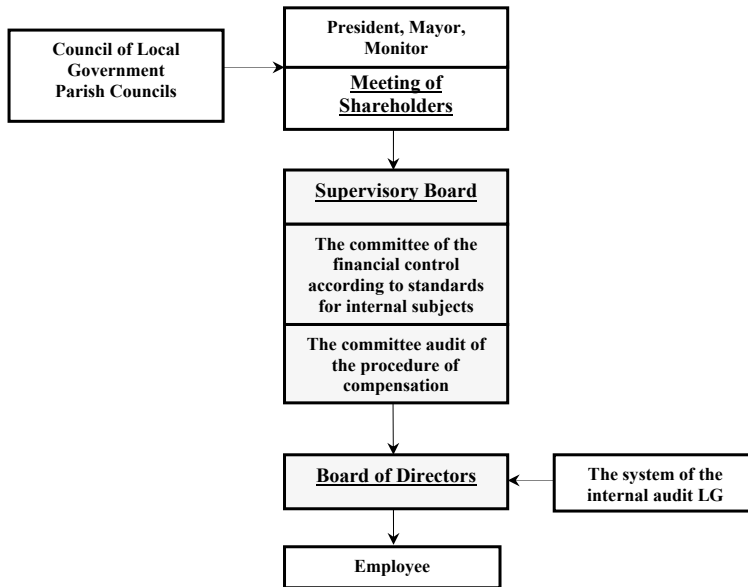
President, Mayor, Monitor

Meeting of Shareholders

Council of Local Government Parish Councils

Supervisory Board

The committee of the financial control according to standards for internal subjects

The committee audit of the procedure of compensation

Board of Directors

The system of the internal audit LG

Employee